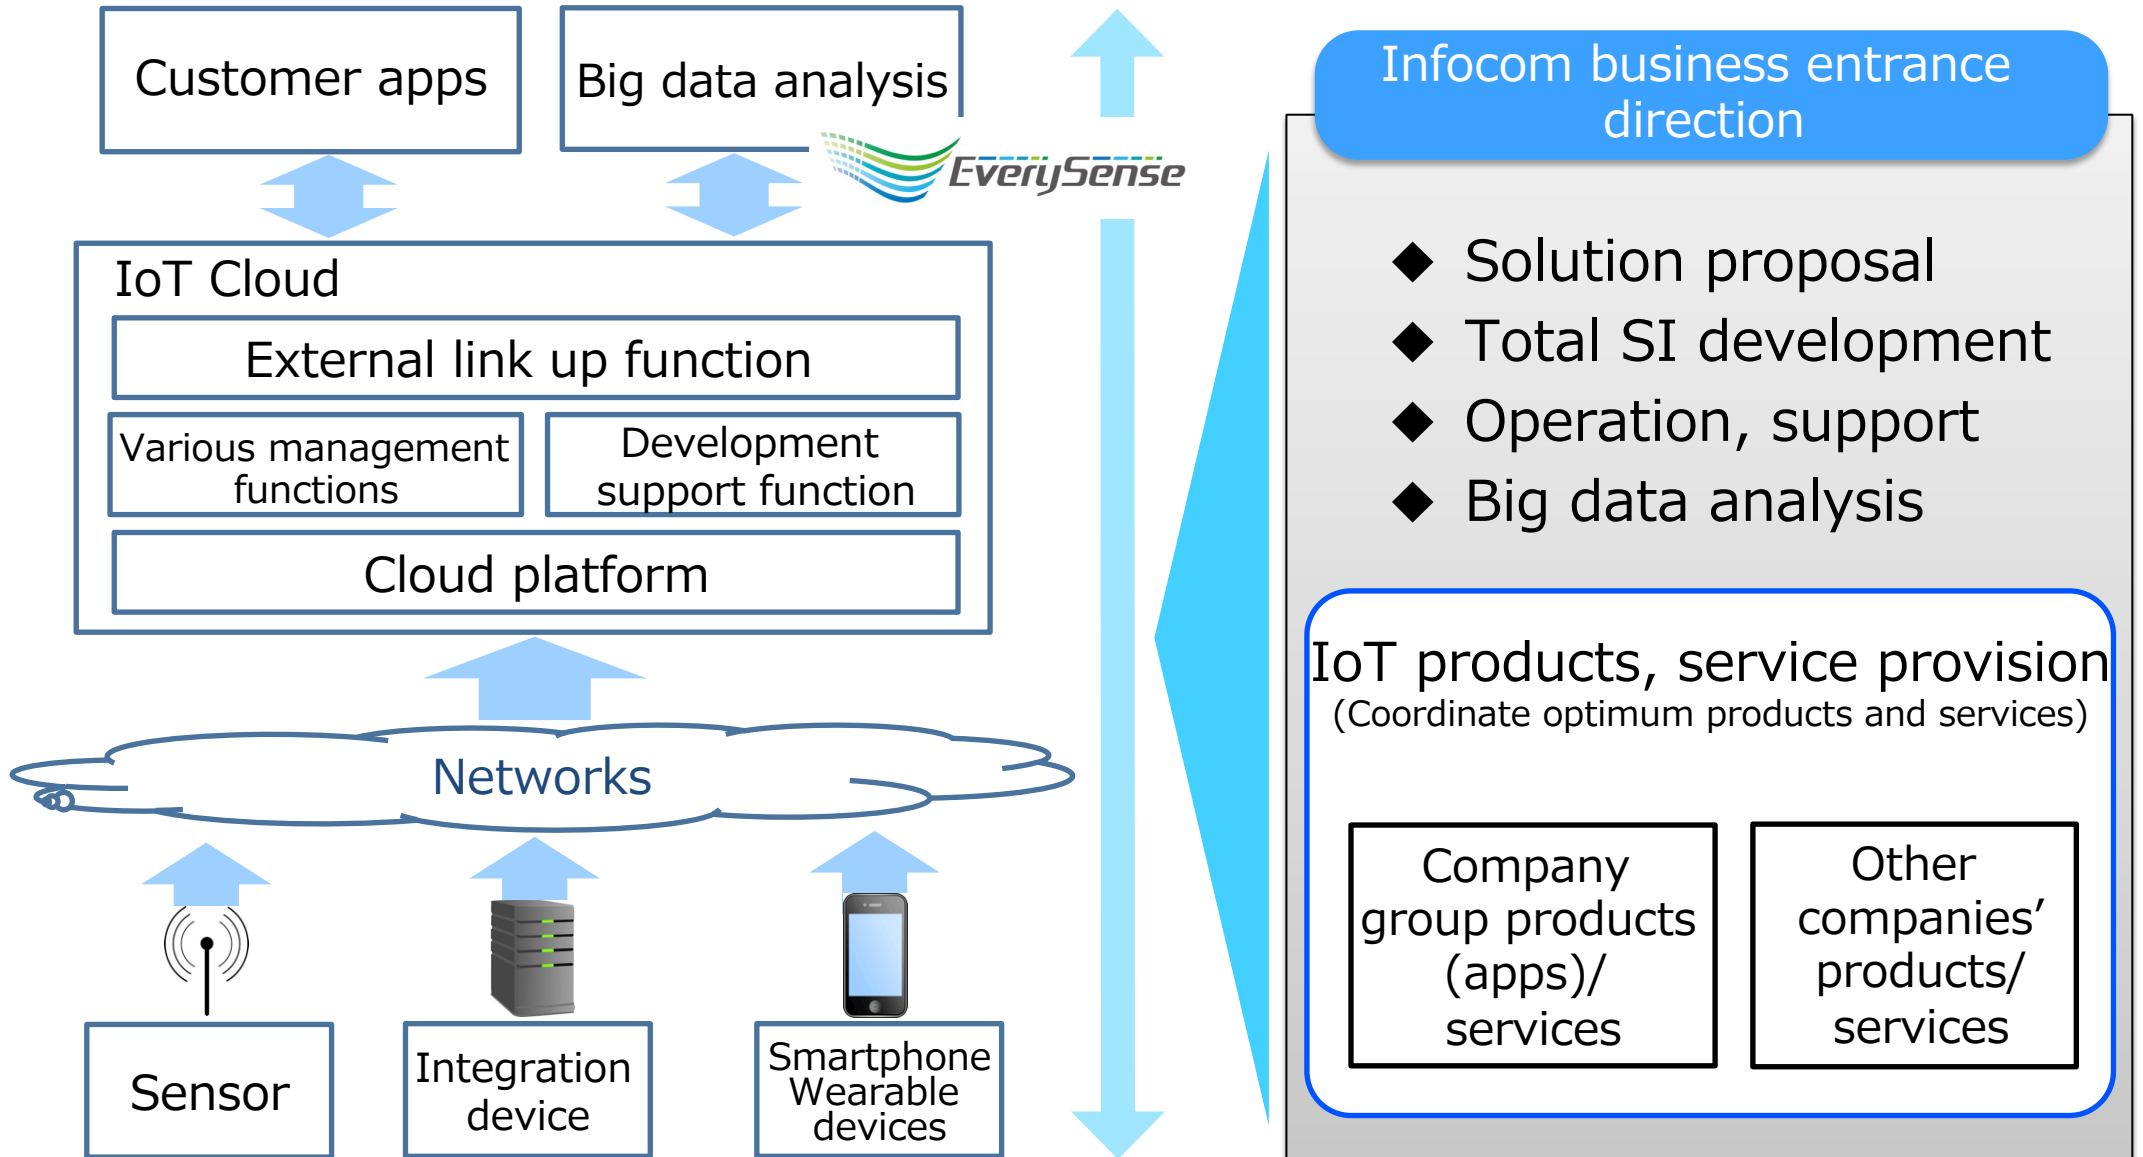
Customer apps

Big data analysis

EverySense

IoT Cloud

External link up function

Various management functions

Development support function

Cloud platform

Networks

Sensor

Integration device

Smartphone Wearable devices

Infocom business entrance direction

◆ Solution proposal
◆ Total SI development
◆ Operation, support
◆ Big data analysis

IoT products, service provision
(Coordinate optimum products and services)

Company group products (apps)/ services

Other companies' products/ services